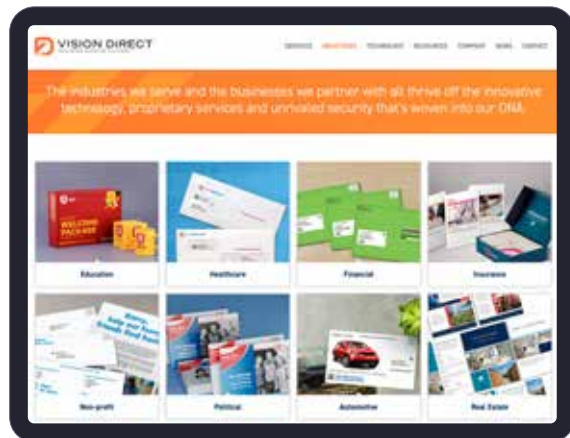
VISION DIRECT

SERVICES INDUSTRIES TECHNOLOGY RESOURCES COMPANY NEWS CONTACT

The industries we serve and the businesses we partner with all thrive off the innovative technology, proprietary services and unrivaled security that's woven into our DNA.

WELCOME PACKAGE

Education

Healthcare

Financial

Insurance

Non-profit

Political

Automotive

Real Estate